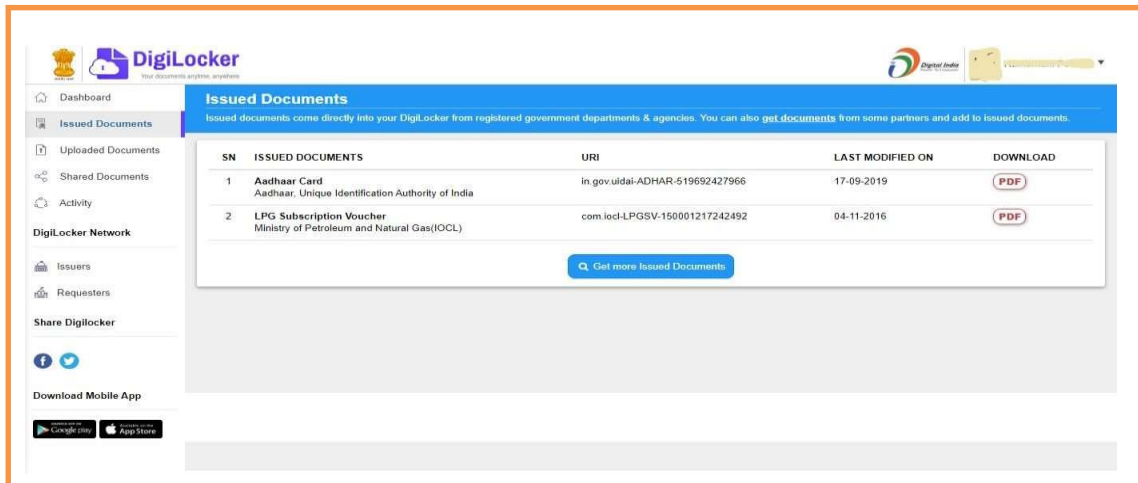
DigiLocker
Your documents anytime, anywhere

Digital India

Dashboard
Issued Documents
Uploaded Documents
Shared Documents
Activity
DigiLocker Network
Issuers
Requesters
Share Digilocker
Download Mobile App
Google play
App Store

Issued Documents
Issued documents come directly into your DigiLocker from registered government departments & agencies. You can also get documents from some partners and add to issued documents.

| SN | ISSUED DOCUMENTS | URI | LAST MODIFIED ON | DOWNLOAD |
|---|---|---|---|---|
| 1 | Aadhaar Card<br>Aadhaar, Unique Identification Authority of India | in.gov.uidai-ADHAR-519692427966 | 17-09-2019 | PDF |
| 2 | LPG Subscription Voucher<br>Ministry of Petroleum and Natural Gas(IOCL) | com.iocl-LPGSV-150001217242492 | 04-11-2016 | PDF |

Get more Issued Documents